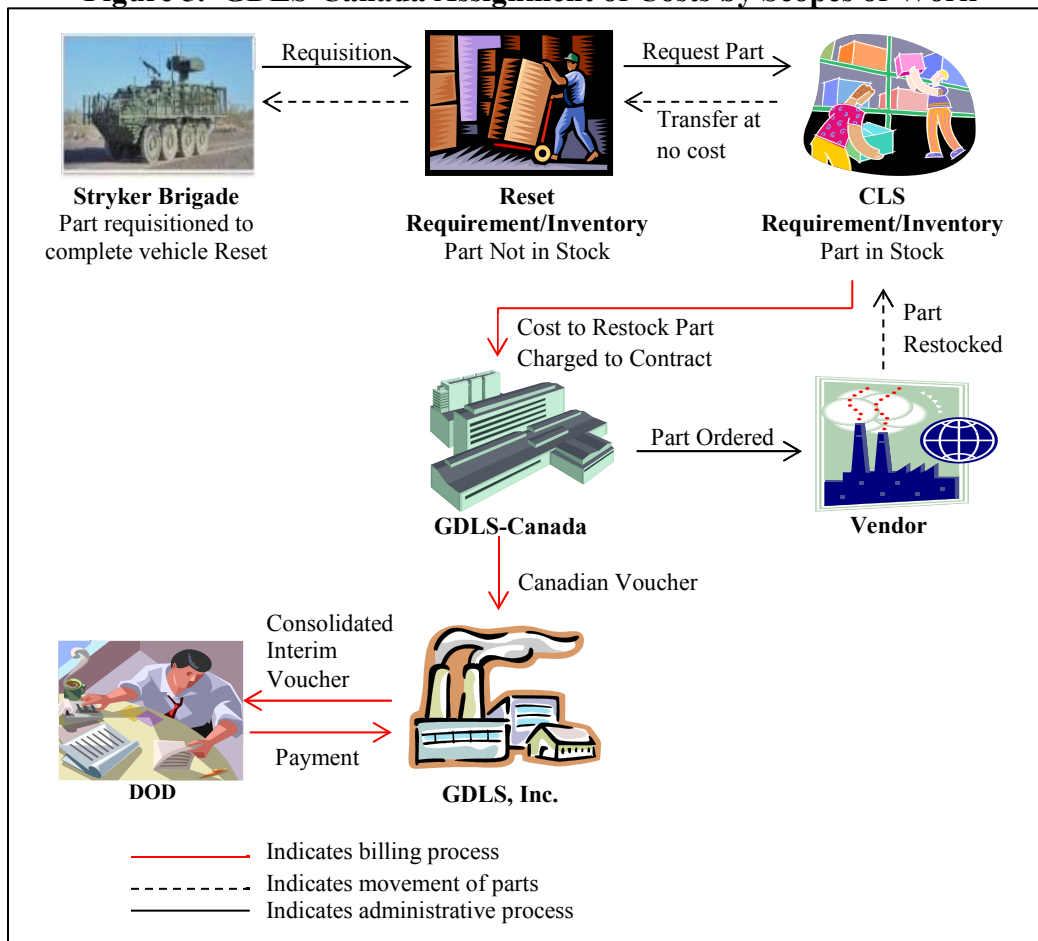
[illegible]

Requisition

Request Part

Transfer at no cost

**Stryker Brigade**
Part requisitioned to complete vehicle Reset

**Reset Requirement/Inventory**
Part Not in Stock

**CLS Requirement/Inventory**
Part in Stock

Cost to Restock Part Charged to Contract

Part Restocked

Part Ordered

**GDLS-Canada**

**Vendor**

Canadian Voucher

Consolidated Interim Voucher

Payment

**DOD**

**GDLS, Inc.**

Indicates billing process
Indicates movement of parts
Indicates administrative process